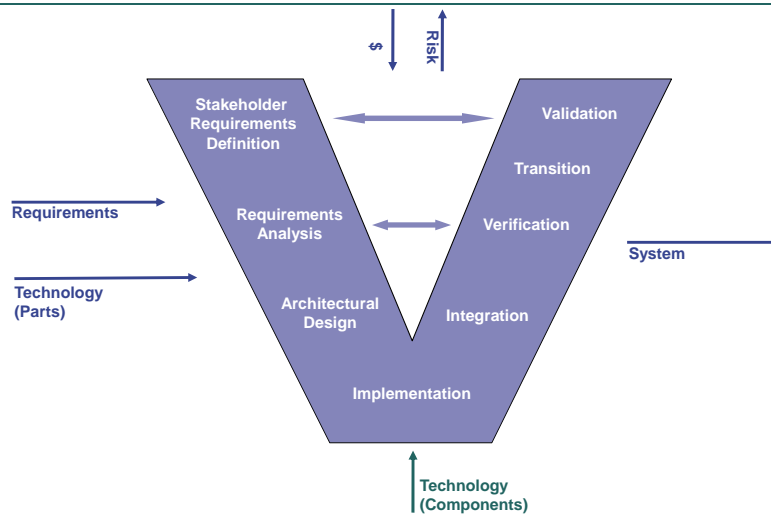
$

Risk

Stakeholder Requirements Definition

Validation

Transition

Requirements

Requirements Analysis

Verification

System

Technology (Parts)

Architectural Design

Integration

Implementation

Technology (Components)